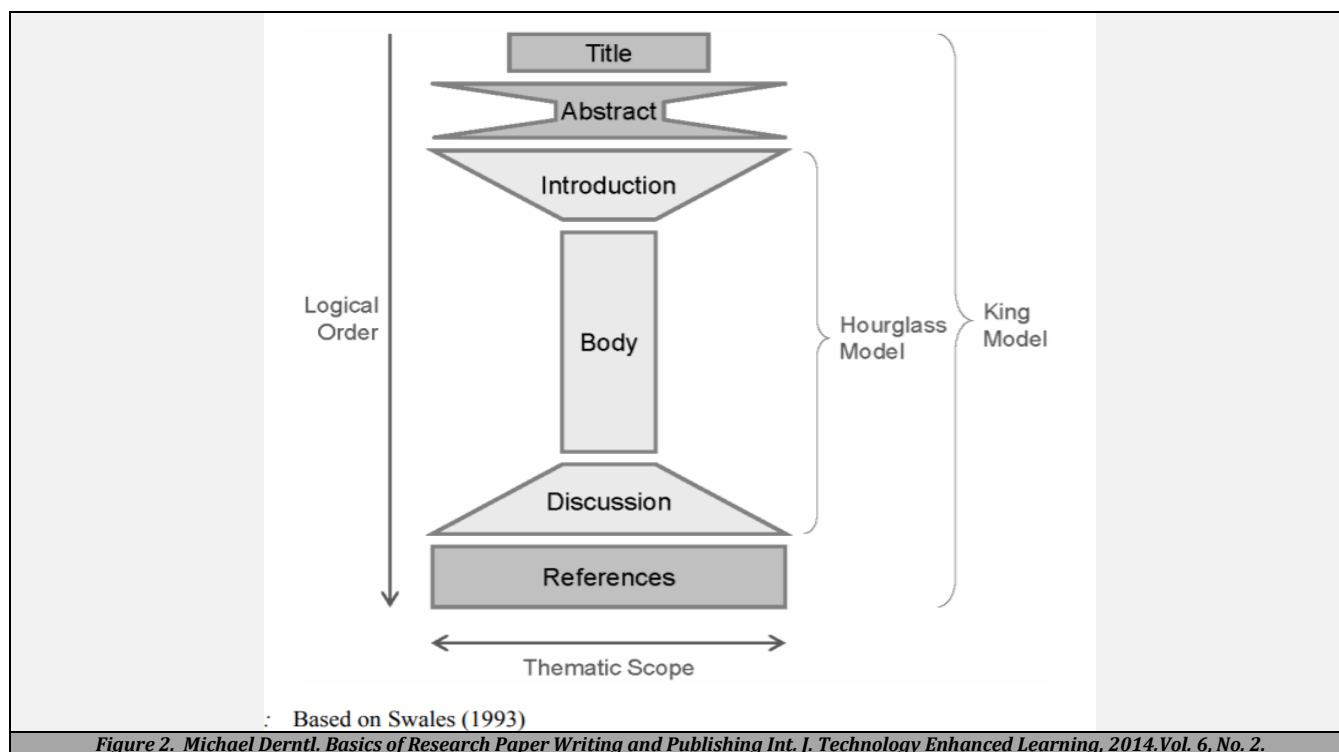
Title

Abstract

Introduction

Body

Discussion

References

Logical Order

Hourglass Model

King Model

Thematic Scope

: Based on Swales (1993)

Figure 2. Michael Derntl. Basics of Research Paper Writing and Publishing Int. J. Technology Enhanced Learning, 2014.Vol. 6, No. 2.